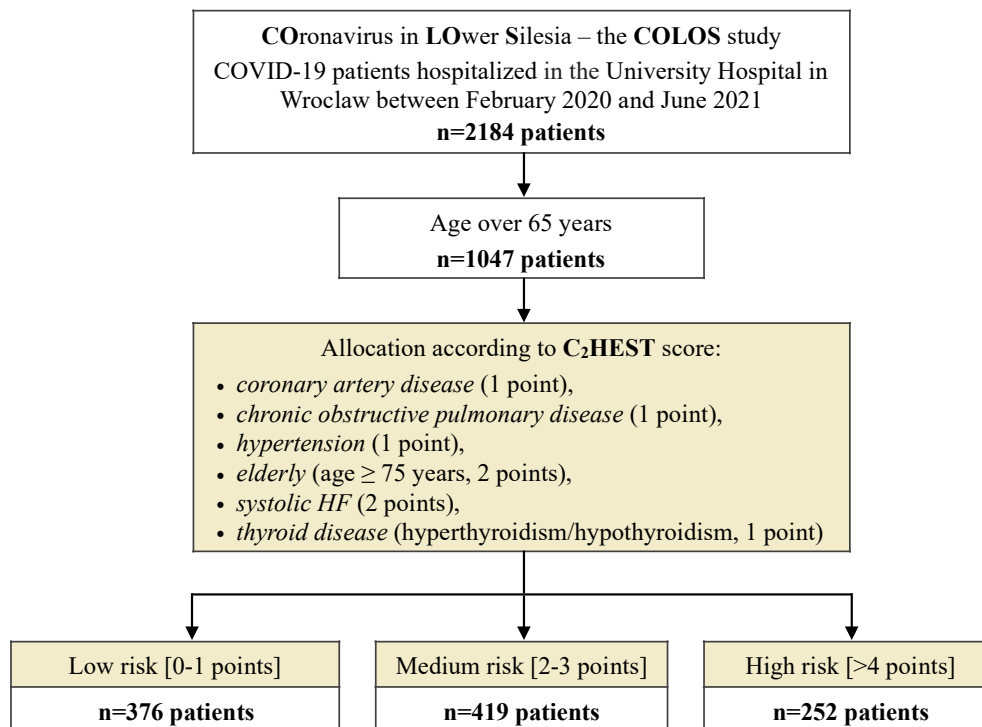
COronavirus in LOwer Silesia – the COLOS study
COVID-19 patients hospitalized in the University Hospital in Wroclaw between February 2020 and June 2021
n=2184 patients

Age over 65 years
n=1047 patients

Allocation according to $C_2HEST$ score:
• coronary artery disease (1 point),
• chronic obstructive pulmonary disease (1 point),
• hypertension (1 point),
• elderly (age $\geq$ 75 years, 2 points),
• systolic HF (2 points),
• thyroid disease (hyperthyroidism/hypothyroidism, 1 point)

Low risk [0-1 points]
n=376 patients

Medium risk [2-3 points]
n=419 patients

High risk [>4 points]
n=252 patients